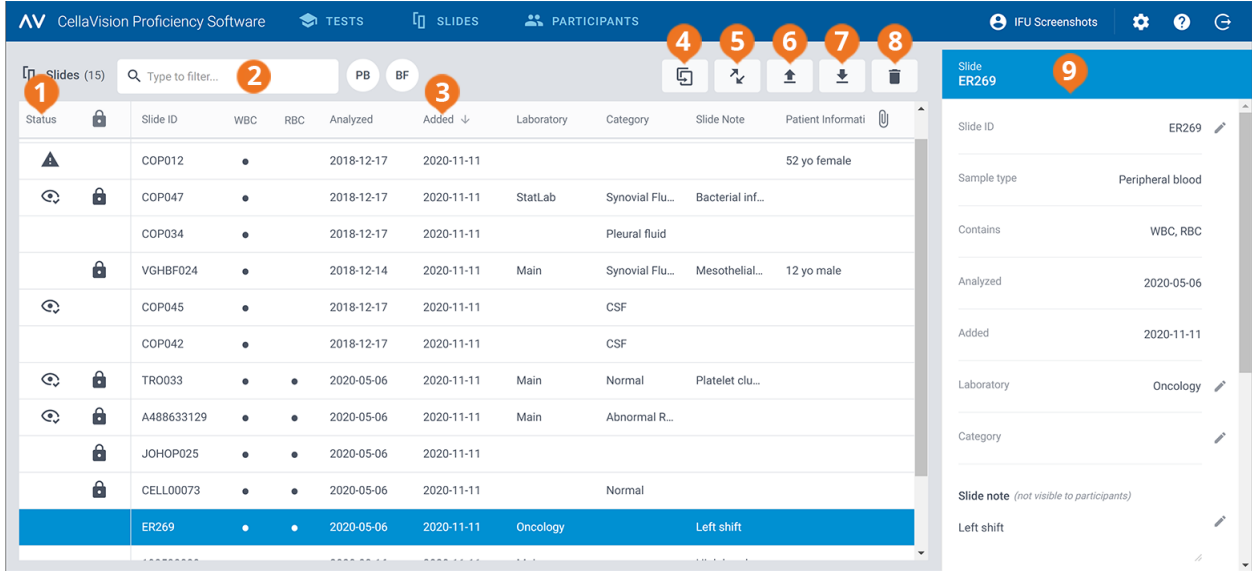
AV CellaVision Proficiency Software TESTS SLIDES PARTICIPANTS IFU Screenshots

4 5 6 7 8

Slides (15) Type to filter... 2 PB BF

1 3

| Status | | Slide ID | WBC | RBC | Analyzed | Added | Laboratory | Category | Slide Note | Patient Informati |
|---|---|---|---|---|---|---|---|---|---|---|
| | | COP012 | ● | | 2018-12-17 | 2020-11-11 | | | | 52 yo female |
| | | COP047 | ● | | 2018-12-17 | 2020-11-11 | StatLab | Synovial Flu... | Bacterial inf... | |
| | | COP034 | ● | | 2018-12-17 | 2020-11-11 | | Pleural fluid | | |
| | | VGHBF024 | ● | | 2018-12-14 | 2020-11-11 | Main | Synovial Flu... | Mesothelial... | 12 yo male |
| | | COP045 | ● | | 2018-12-17 | 2020-11-11 | | CSF | | |
| | | COP042 | ● | | 2018-12-17 | 2020-11-11 | | CSF | | |
| | | TRO033 | ● | ● | 2020-05-06 | 2020-11-11 | Main | Normal | Platelet clu... | |
| | | A488633129 | ● | ● | 2020-05-06 | 2020-11-11 | Main | Abnormal R... | | |
| | | JOHOP025 | ● | ● | 2020-05-06 | 2020-11-11 | | | | |
| | | CELL00073 | ● | ● | 2020-05-06 | 2020-11-11 | | Normal | | |
| | | ER269 | ● | ● | 2020-05-06 | 2020-11-11 | Oncology | | Left shift | |

Slide
ER269 9

Slide ID ER269
Sample type Peripheral blood
Contains WBC, RBC
Analyzed 2020-05-06
Added 2020-11-11
Laboratory Oncology
Category
Slide note (not visible to participants)
Left shift